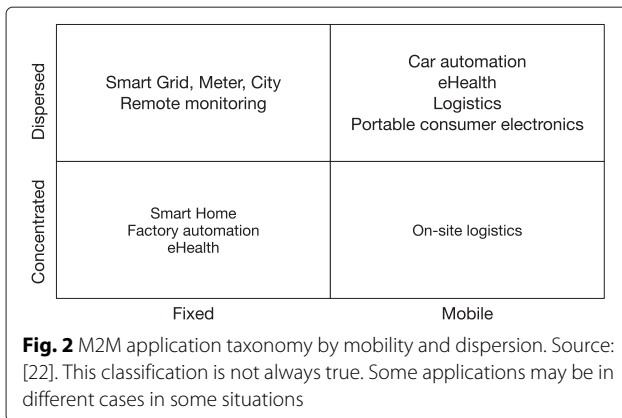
| | Fixed | Mobile |
|---|---|---|
| Dispersed | Smart Grid, Meter, City<br>Remote monitoring | Car automation<br>eHealth<br>Logistics<br>Portable consumer electronics |
| Concentrated | Smart Home<br>Factory automation<br>eHealth | On-site logistics |

**Fig. 2** M2M application taxonomy by mobility and dispersion. Source: [22]. This classification is not always true. Some applications may be in different cases in some situations